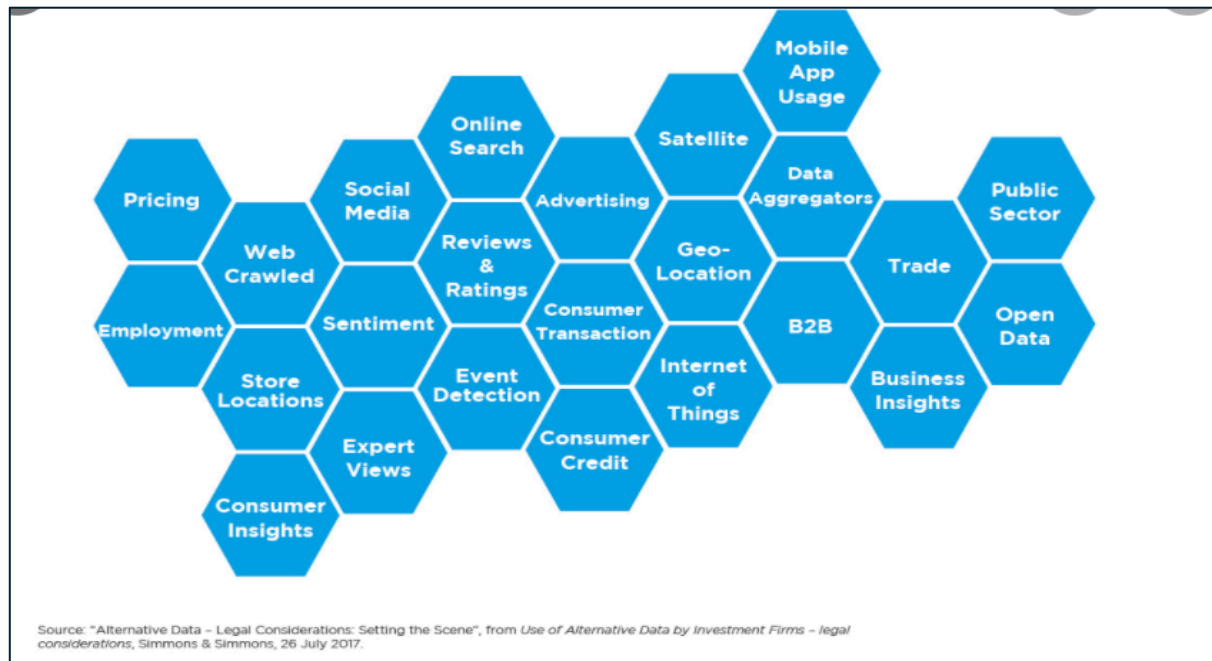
Mobile App Usage

Online Search

Satellite

Pricing

Social Media

Advertising

Data Aggregators

Public Sector

Web Crawled

Reviews & Ratings

Geo-Location

Trade

Employment

Sentiment

Consumer Transaction

B2B

Open Data

Store Locations

Event Detection

Internet of Things

Business Insights

Expert Views

Consumer Credit

Consumer Insights

Source: "Alternative Data – Legal Considerations: Setting the Scene", from Use of Alternative Data by Investment Firms – legal considerations, Simmons & Simmons, 26 July 2017.